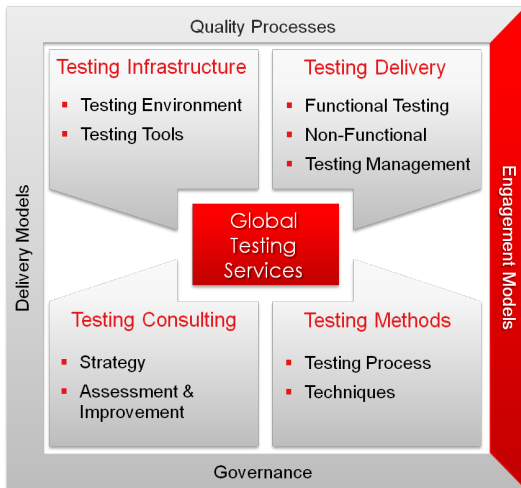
Quality Processes

Delivery Models

Engagement Models

Testing Infrastructure
- Testing Environment
- Testing Tools

Testing Delivery
- Functional Testing
- Non-Functional
- Testing Management

Global Testing Services

Testing Consulting
- Strategy
- Assessment & Improvement

Testing Methods
- Testing Process
- Techniques

Governance